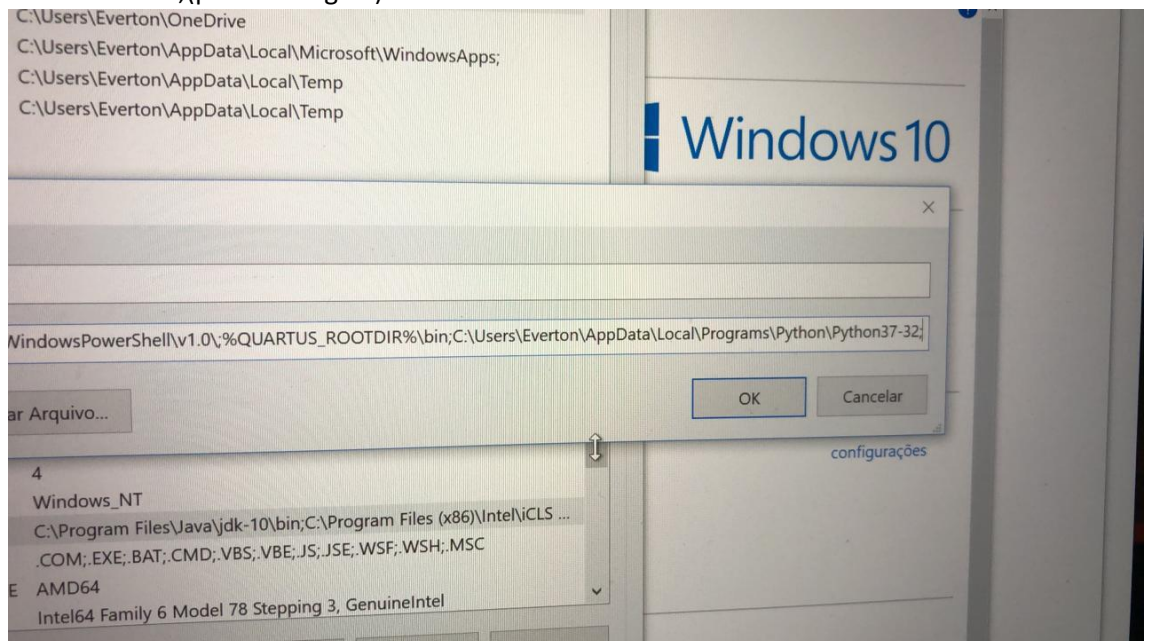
C:\Users\Everton\OneDrive
C:\Users\Everton\AppData\Local\Microsoft\WindowsApps;
C:\Users\Everton\AppData\Local\Temp
C:\Users\Everton\AppData\Local\Temp

Windows 10

×

WindowsPowerShell\v1.0\;%QUARTUS_ROOTDIR%\bin;C:\Users\Everton\AppData\Local\Programs\Python\Python37-32;

OK
Cancelar

ar Arquivo...

configurações

4
Windows_NT
C:\Program Files\Java\jdk-10\bin;C:\Program Files (x86)\Intel\iCLS ...
.COM;.EXE;.BAT;.CMD;.VBS;.VBE;.JS;.JSE;.WSF;.WSH;.MSC
E AMD64
Intel64 Family 6 Model 78 Stepping 3, GenuineIntel